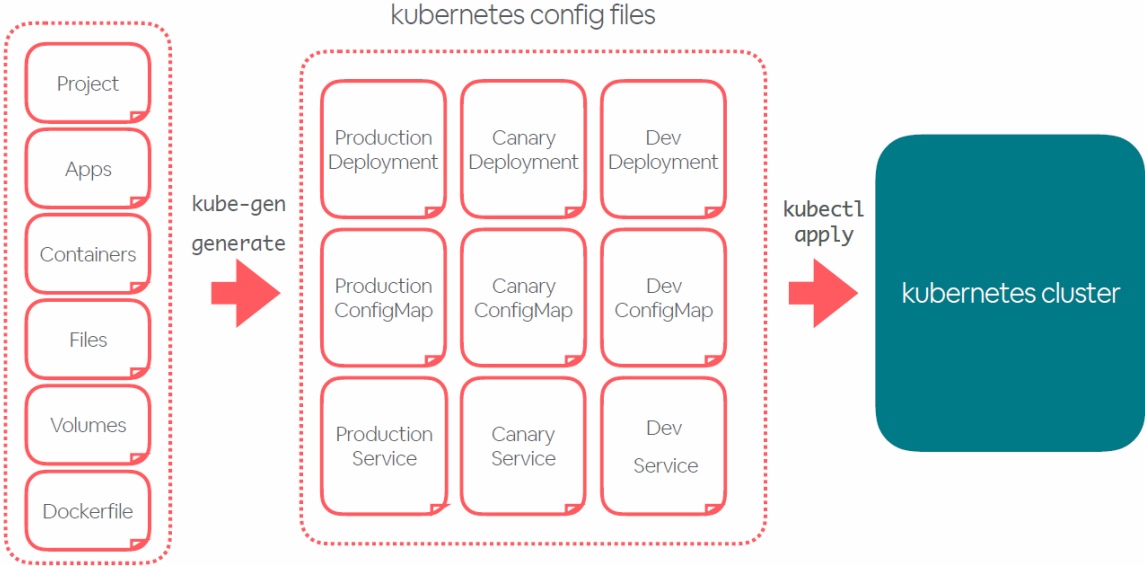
kubernetes config files

Project

Apps

Containers

Files

Volumes

Dockerfile

kube-gen generate

Production Deployment

Canary Deployment

Dev Deployment

Production ConfigMap

Canary ConfigMap

Dev ConfigMap

Production Service

Canary Service

Dev Service

kubectl apply

kubernetes cluster